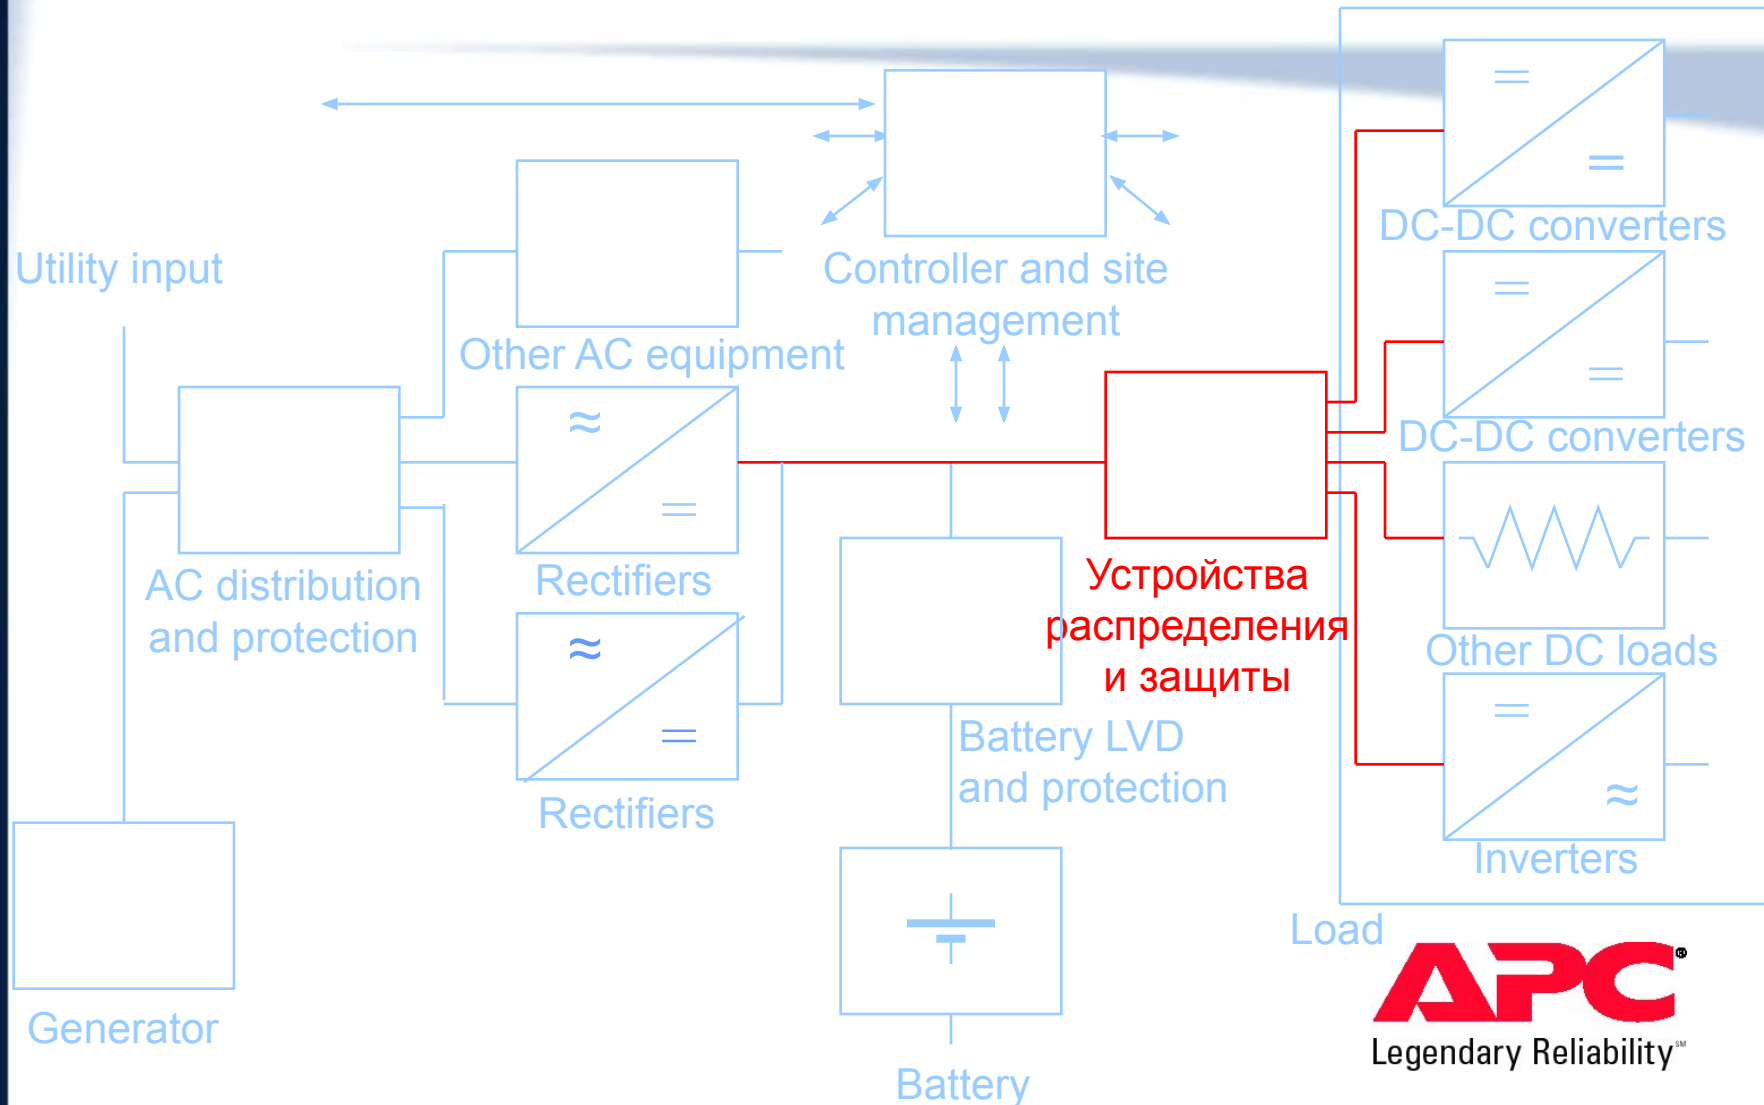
DC-DC converters

Utility input

Controller and site management

Other AC equipment

DC-DC converters

Rectifiers

AC distribution and protection

Устройства распределения и защиты

Other DC loads

Battery LVD and protection

Rectifiers

Inverters

Load

Generator

APC®
Legendary Reliability℠

Battery